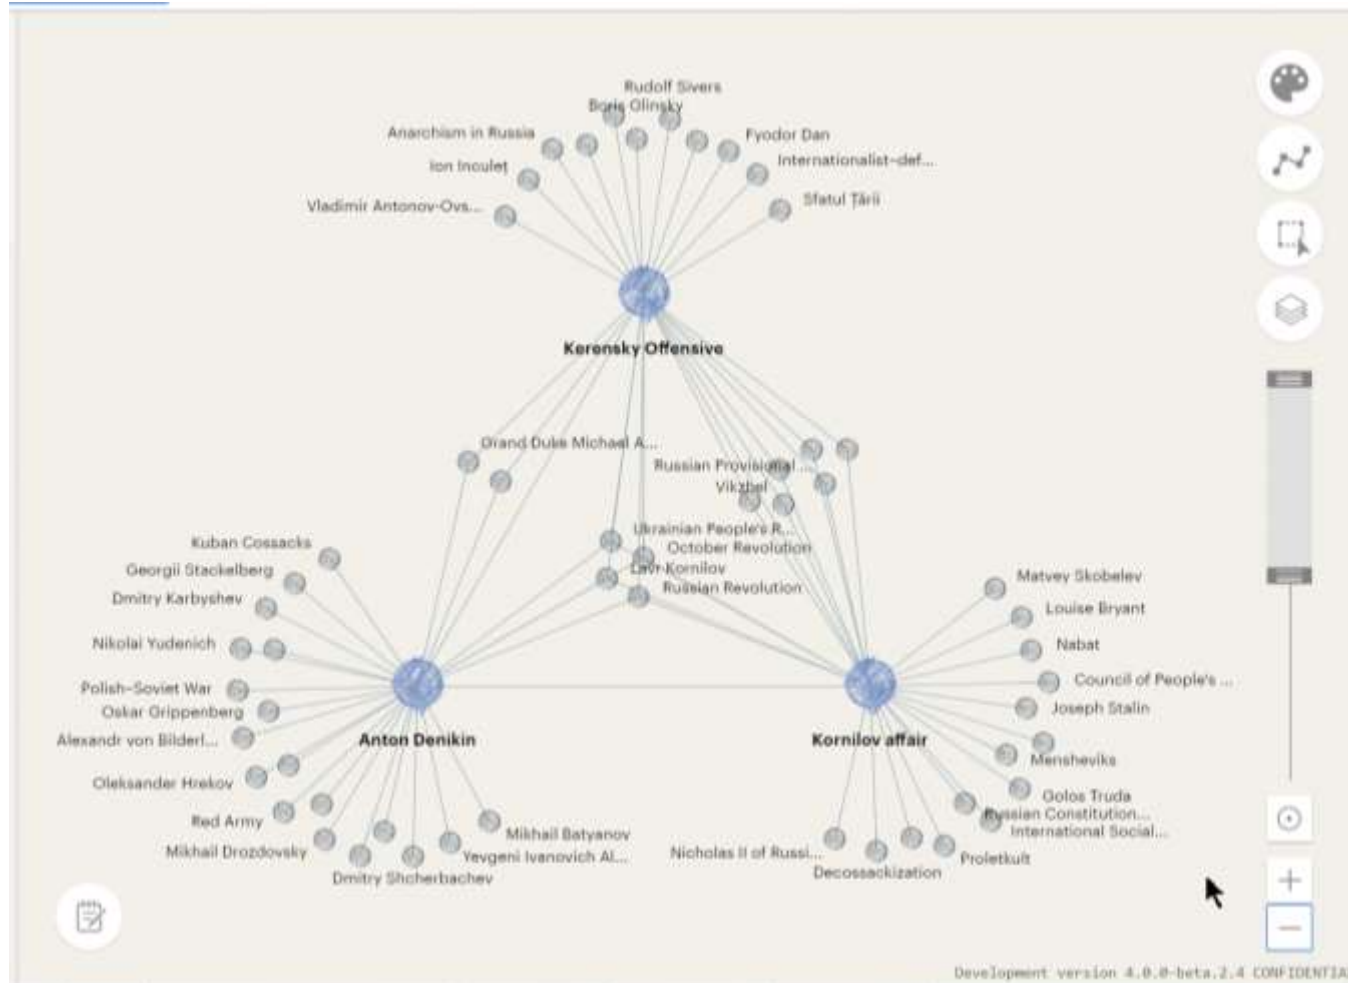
Rudolf Sivers
Boris Olinsky
Anarchism in Russia
Fyodor Dan
Ion Inculet
Internationalist-def...
Vladimir Antonov-Ovs...
Sfatul Țării
Kerensky Offensive
Grand Duke Michael A...
Russian Provisional...
Vikzhel
Ukrainian People's R...
October Revolution
Lavr Kornilov
Russian Revolution
Kuban Cossacks
Georgii Stackelberg
Dmitry Karbyshev
Nikolai Yudenich
Polish-Soviet War
Oskar Grippenberg
Alexandr von Bilderl...
Oleksander Hrekov
Red Army
Mikhail Drozdovsky
Dmitry Shcherbachev
Mikhail Batyanov
Yevgeni Ivanovich Al...
Anton Denikin
Matvey Skobelev
Louise Bryant
Nabat
Council of People's ...
Joseph Stalin
Mensheviks
Golos Truda
Russian Constitution...
International Social...
Proletkult
Nicholas II of Russi...
Decossackization
Kornilov affair
Development version 4.0.0-beta.2.4 CONFIDENTIA